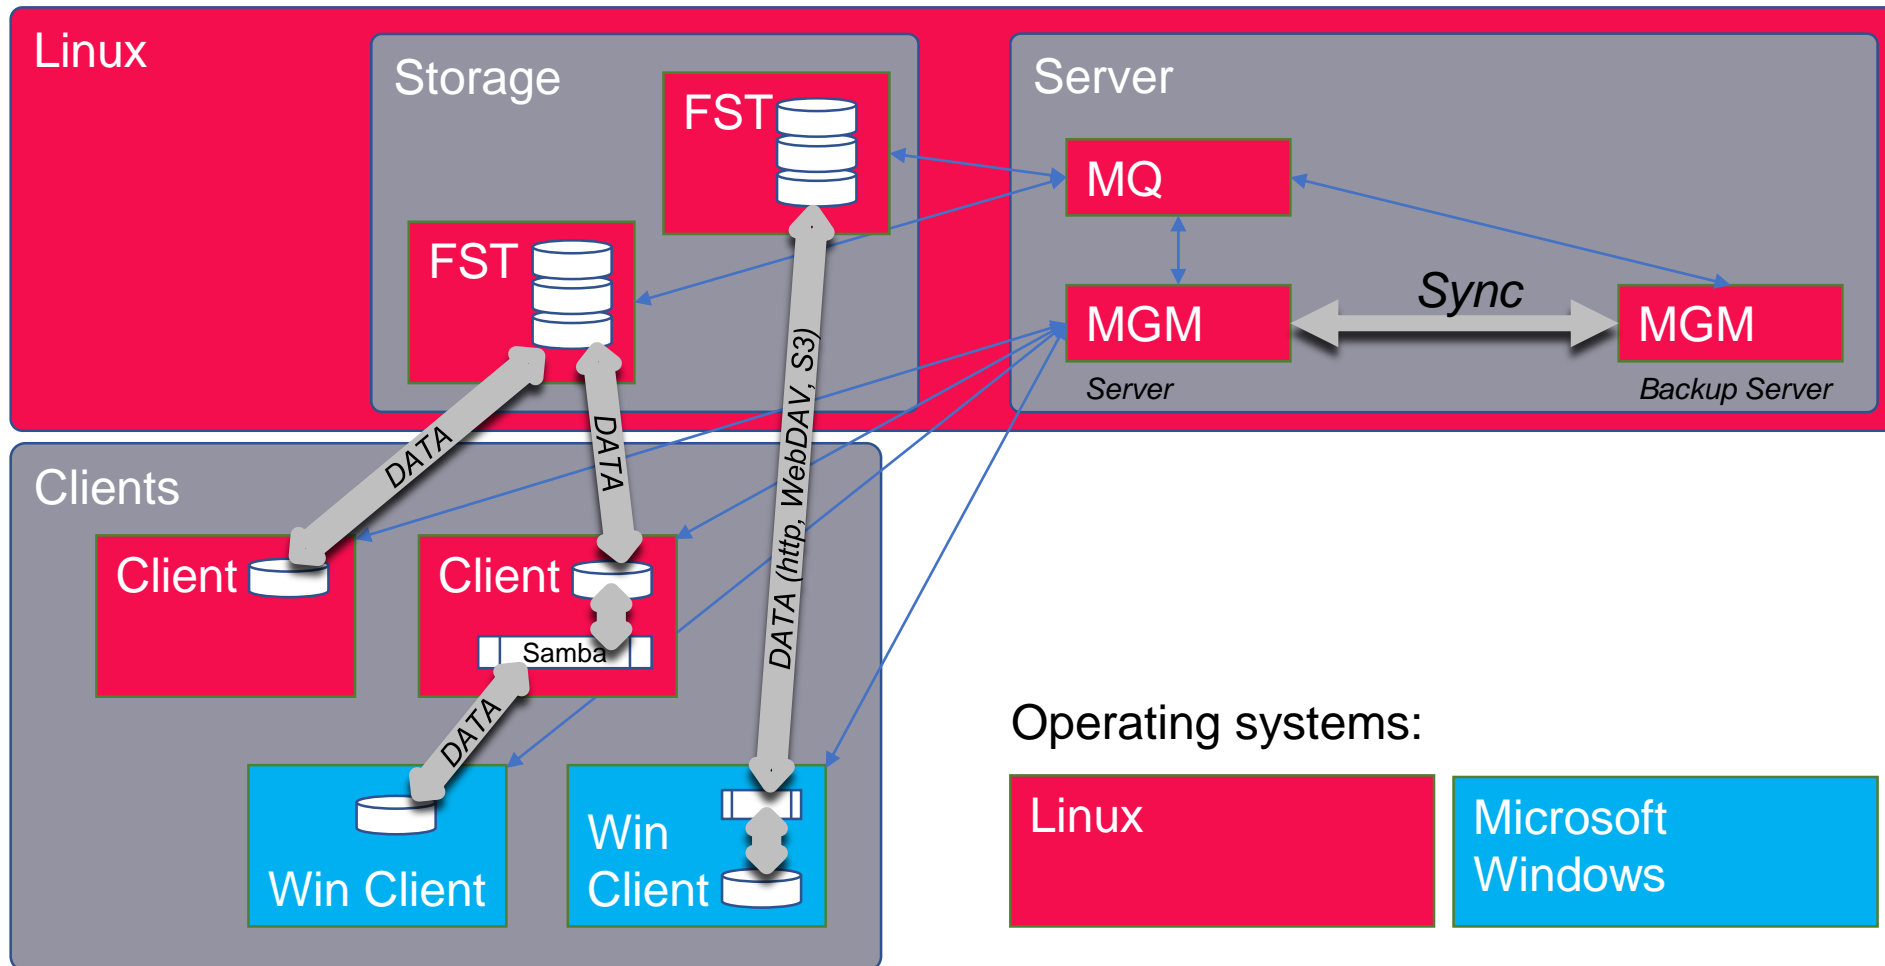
Linux

Storage

FST

FST

Server

MQ

MGM

Sync

MGM

Server

Backup Server

Clients

DATA

DATA

DATA (http, WebDAV, S3)

Client

Client

Samba

DATA

Win Client

Win Client

Operating systems:

Linux

Microsoft Windows